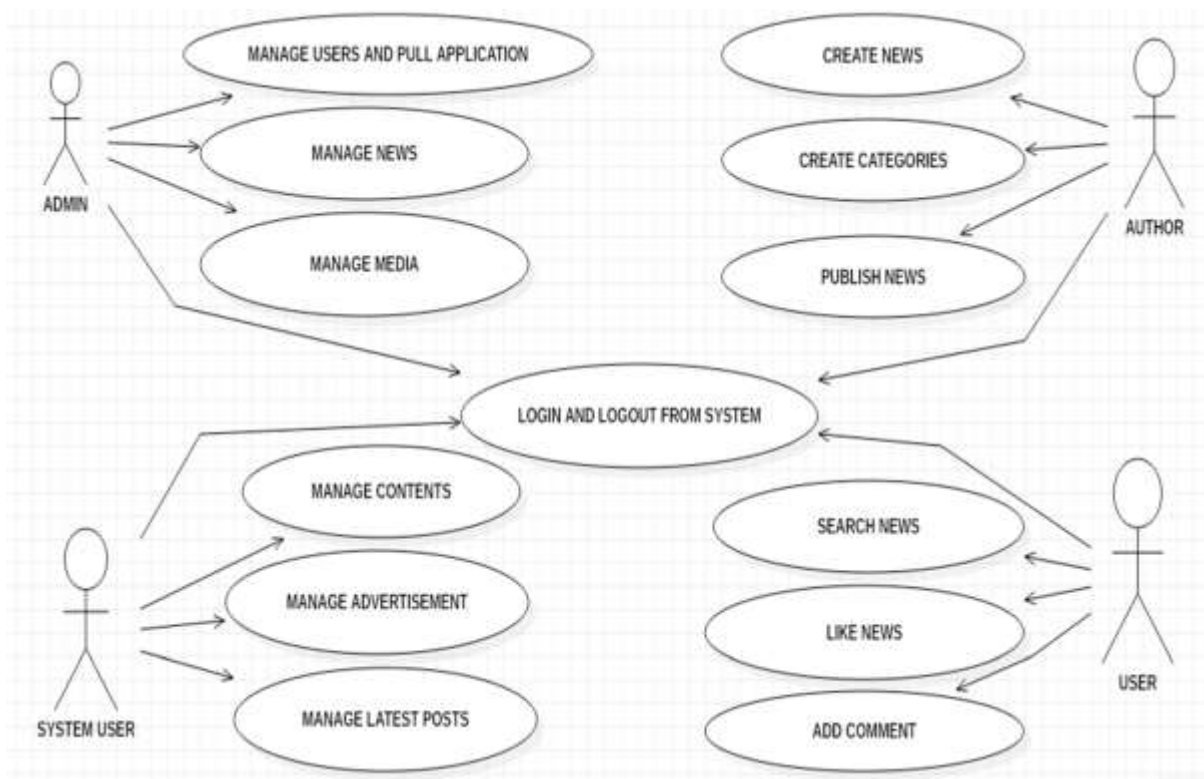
ADMIN

MANAGE USERS AND PULL APPLICATION

MANAGE NEWS

MANAGE MEDIA

CREATE NEWS

CREATE CATEGORIES

PUBLISH NEWS

AUTHOR

LOGIN AND LOGOUT FROM SYSTEM

SYSTEM USER

MANAGE CONTENTS

MANAGE ADVERTISEMENT

MANAGE LATEST POSTS

SEARCH NEWS

LIKE NEWS

ADD COMMENT

USER